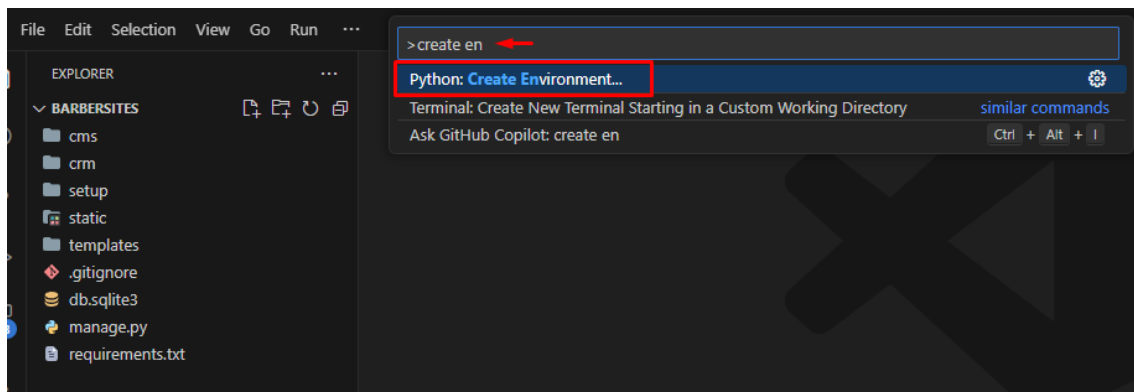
File Edit Selection View Go Run ···

EXPLORER ···

BARBERSITES

cms

crm

setup

static

templates

.gitignore

db.sqlite3

manage.py

requirements.txt

>create en

Python: Create Environment...

Terminal: Create New Terminal Starting in a Custom Working Directory similar commands

Ask GitHub Copilot: create en Ctrl + Alt + I